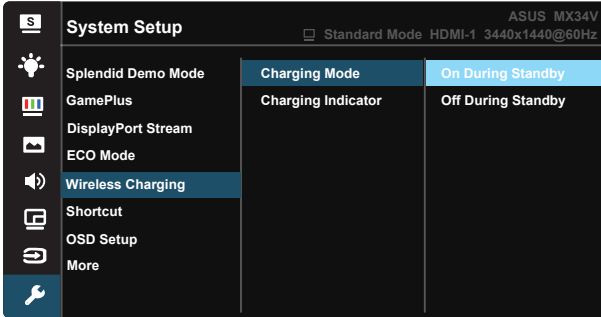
S

System Setup

ASUS MX34V
Standard Mode HDMI-1 3440x1440@60Hz

Splendid Demo Mode
GamePlus
DisplayPort Stream
ECO Mode
Wireless Charging
Shortcut
OSD Setup
More

Charging Mode
Charging Indicator

On During Standby
Off During Standby